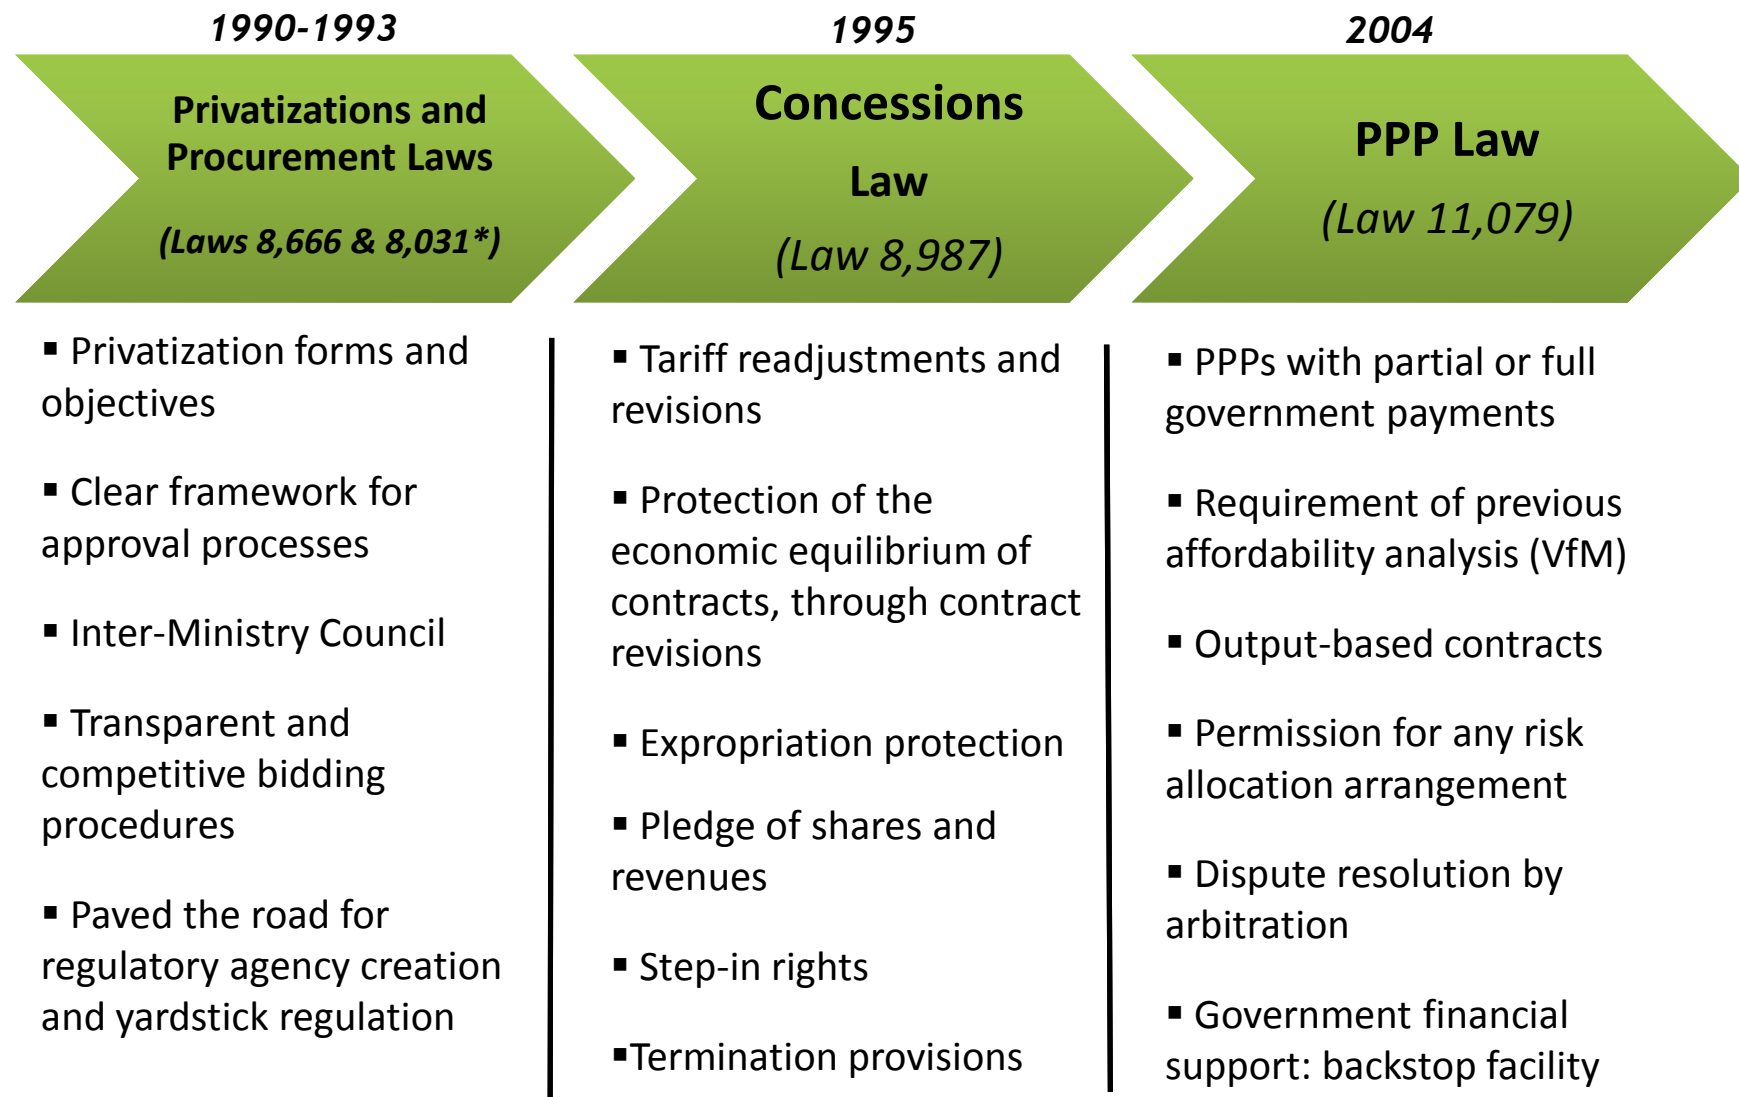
1990-1993

Privatizations and Procurement Laws

(Laws 8,666 & 8,031*)

1995

Concessions Law

(Law 8,987)

2004

PPP Law

(Law 11,079)

▪ Privatization forms and objectives

▪ Clear framework for approval processes

▪ Inter-Ministry Council

▪ Transparent and competitive bidding procedures

▪ Paved the road for regulatory agency creation and yardstick regulation

▪ Tariff readjustments and revisions

▪ Protection of the economic equilibrium of contracts, through contract revisions

▪ Expropriation protection

▪ Pledge of shares and revenues

▪ Step-in rights

▪Termination provisions

▪ PPPs with partial or full government payments

▪ Requirement of previous affordability analysis (VfM)

▪ Output-based contracts

▪ Permission for any risk allocation arrangement

▪ Dispute resolution by arbitration

▪ Government financial support: backstop facility